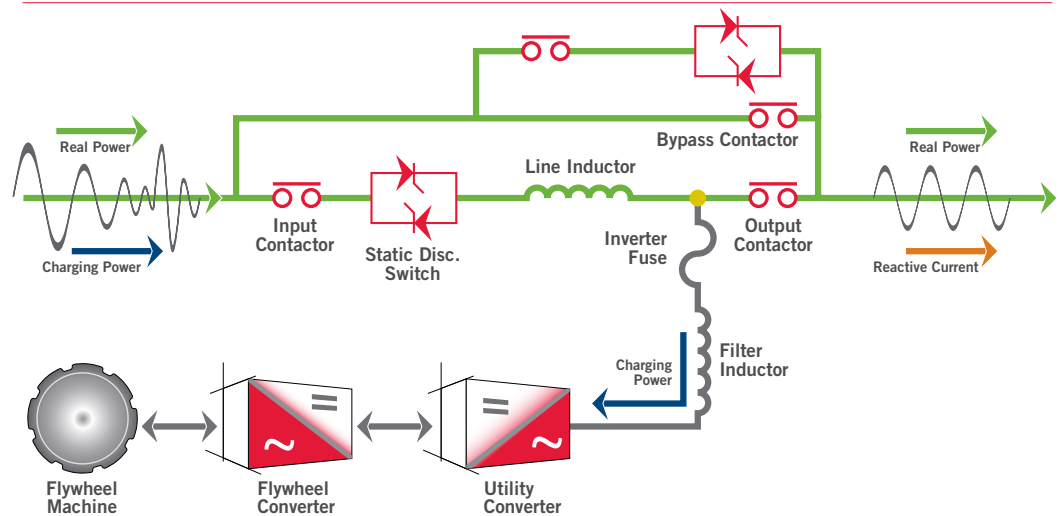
Real Power

Charging Power

Input Contactor

Static Disc. Switch

Line Inductor

Bypass Contactor

Output Contactor

Real Power

Reactive Current

Inverter Fuse

Filter Inductor

Charging Power

=

~

=

~

Flywheel Machine

Flywheel Converter

Utility Converter